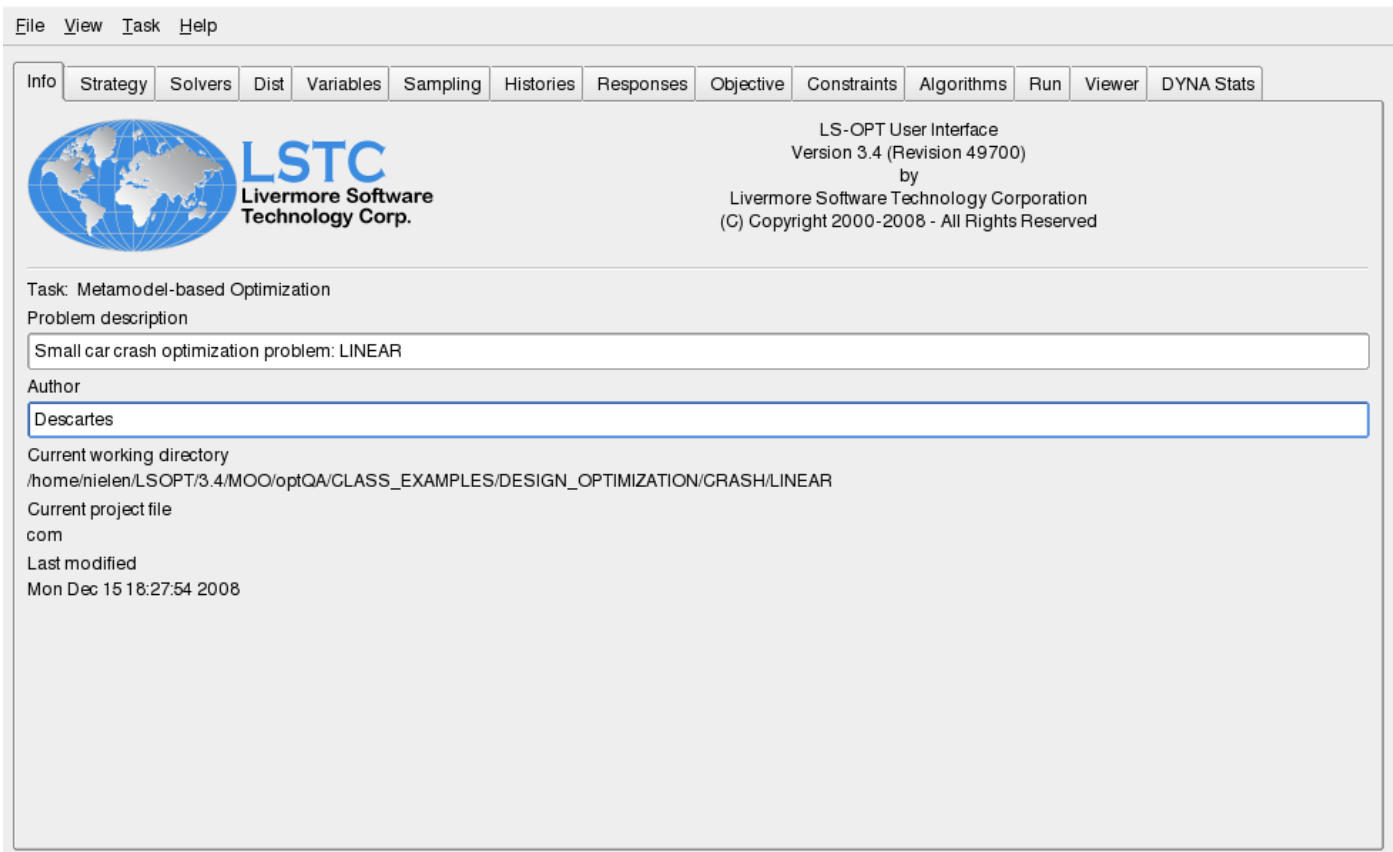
File View Task Help

Info Strategy Solvers Dist Variables Sampling Histories Responses Objective Constraints Algorithms Run Viewer DYNA Stats

LSTC
Livermore Software Technology Corp.

LS-OPT User Interface
Version 3.4 (Revision 49700)
by
Livermore Software Technology Corporation
(C) Copyright 2000-2008 - All Rights Reserved

Task: Metamodel-based Optimization

Problem description

Small car crash optimization problem: LINEAR

Author

Descartes

Current working directory

/home/nielen/LSOPT/3.4/MOO/optQA/CLASS_EXAMPLES/DESIGN_OPTIMIZATION/CRASH/LINEAR

Current project file

com

Last modified

Mon Dec 15 18:27:54 2008